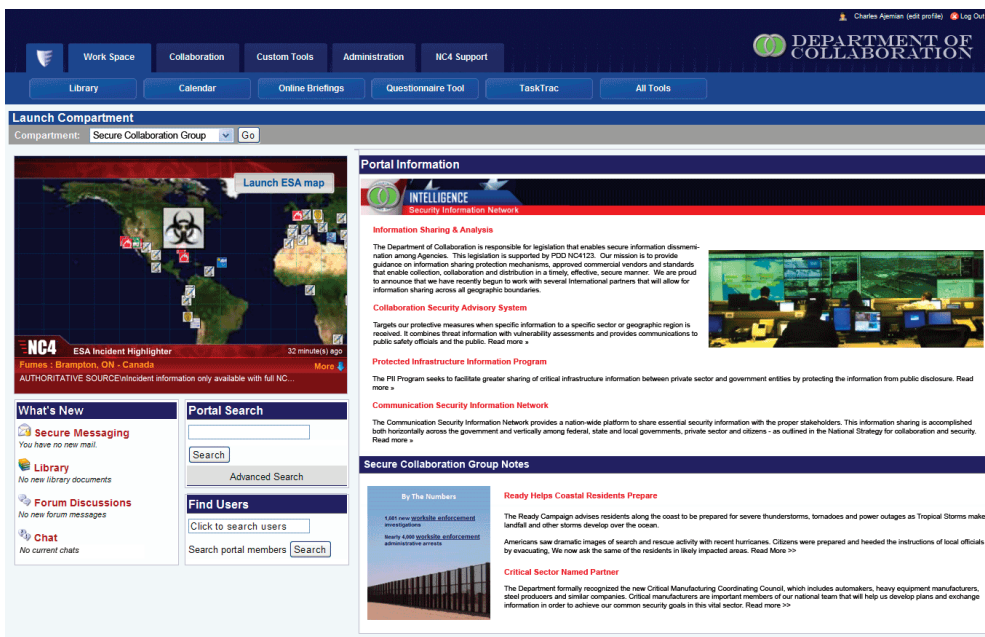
Charles Ajemian (edit profile) Log Out

DEPARTMENT OF COLLABORATION

Work Space | Collaboration | Custom Tools | Administration | NC4 Support

Library | Calendar | Online Briefings | Questionnaire Tool | TaskTrac | All Tools

Launch Compartment

Compartment: Secure Collaboration Group Go

Launch ESA map

NC4 ESA Incident Highlighter 32 minute(s) ago

Fumes : Brampton, ON - Canada More

AUTHORITATIVE SOURCE\nIncident information only available with full NC...

What's New

Secure Messaging
You have no new mail.

Library
No new library documents

Forum Discussions
No new forum messages

Chat
No current chats

Portal Search

Search

Advanced Search

Find Users

Click to search users

Search portal members Search

Portal Information

INTELLIGENCE
Security Information Network

Information Sharing & Analysis

The Department of Collaboration is responsible for legislation that enables secure information dissemination among Agencies. This legislation is supported by PDD NC4123. Our mission is to provide guidance on information sharing protection mechanisms, approved commercial vendors and standards that enable collection, collaboration and distribution in a timely, effective, secure manner. We are proud to announce that we have recently begun to work with several International partners that will allow for information sharing across all geographic boundaries.

Collaboration Security Advisory System

Targets our protective measures when specific information to a specific sector or geographic region is received. It combines threat information with vulnerability assessments and provides communications to public safety officials and the public. Read more »

Protected Infrastructure Information Program

The PII Program seeks to facilitate greater sharing of critical infrastructure information between private sector and government entities by protecting the information from public disclosure. Read more »

Communication Security Information Network

The Communication Security Information Network provides a nation-wide platform to share essential security information with the proper stakeholders. This information sharing is accomplished both horizontally across the government and vertically among federal, state and local governments, private sector and citizens - as outlined in the National Strategy for collaboration and security. Read more »

Secure Collaboration Group Notes

By The Numbers

1,601 new worksite enforcement investigations

Nearly 4,000 worksite enforcement administrative arrests

Ready Helps Coastal Residents Prepare

The Ready Campaign advises residents along the coast to be prepared for severe thunderstorms, tornadoes and power outages as Tropical Storms make landfall and other storms develop over the ocean.

Americans saw dramatic images of search and rescue activity with recent hurricanes. Citizens were prepared and heeded the instructions of local officials by evacuating. We now ask the same of the residents in likely impacted areas. Read More >>

Critical Sector Named Partner

The Department formally recognized the new Critical Manufacturing Coordinating Council, which includes automakers, heavy equipment manufacturers, steel producers and similar companies. Critical manufacturers are important members of our national team that will help us develop plans and exchange information in order to achieve our common security goals in this vital sector. Read more >>